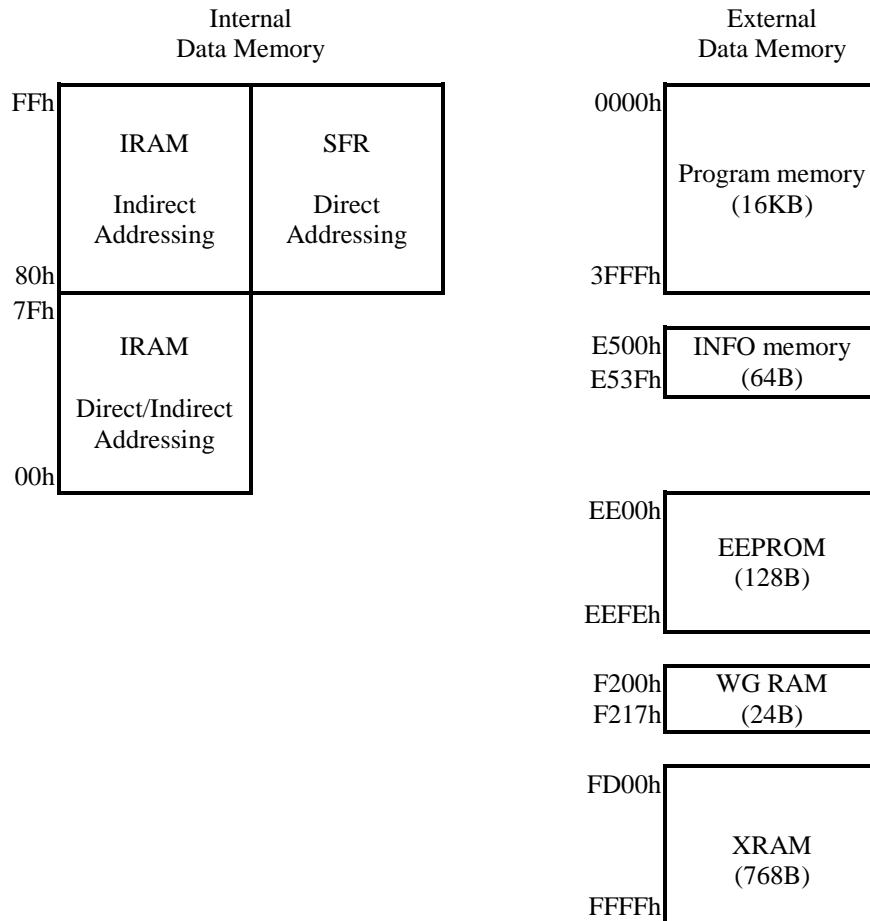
Internal
Data Memory

FFh
IRAM
Indirect
Addressing

SFR
Direct
Addressing

80h
7Fh
IRAM
Direct/Indirect
Addressing
00h

External
Data Memory

0000h
Program memory
(16KB)
3FFFh

E500h
INFO memory
(64B)
E53Fh

EE00h
EEPROM
(128B)
EEFEh

F200h
WG RAM
(24B)
F217h

FD00h
XRAM
(768B)
FFFFh